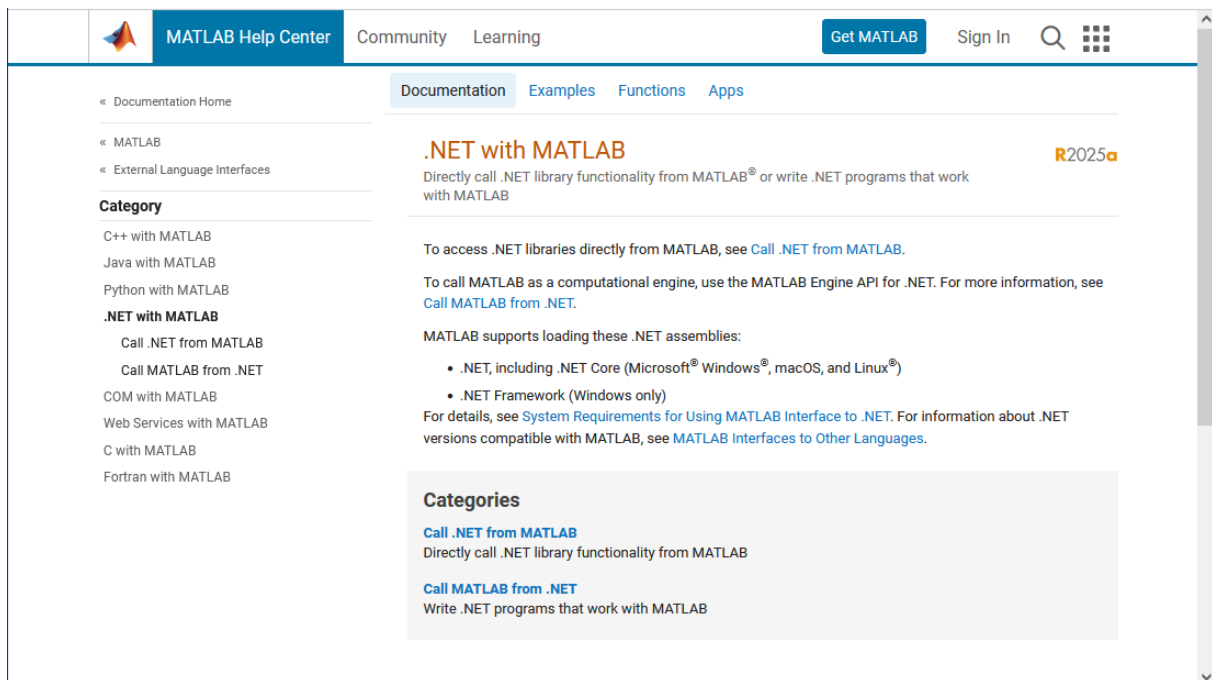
MATLAB Help Center Community Learning Get MATLAB Sign In

« Documentation Home

« MATLAB

« External Language Interfaces

Category

C++ with MATLAB

Java with MATLAB

Python with MATLAB

.NET with MATLAB

Call .NET from MATLAB

Call MATLAB from .NET

COM with MATLAB

Web Services with MATLAB

C with MATLAB

Fortran with MATLAB

Documentation Examples Functions Apps

.NET with MATLAB

R2025a

Directly call .NET library functionality from MATLAB® or write .NET programs that work with MATLAB

To access .NET libraries directly from MATLAB, see Call .NET from MATLAB.

To call MATLAB as a computational engine, use the MATLAB Engine API for .NET. For more information, see Call MATLAB from .NET.

MATLAB supports loading these .NET assemblies:

- .NET, including .NET Core (Microsoft® Windows®, macOS, and Linux®)
- .NET Framework (Windows only)

For details, see System Requirements for Using MATLAB Interface to .NET. For information about .NET versions compatible with MATLAB, see MATLAB Interfaces to Other Languages.

Categories

Call .NET from MATLAB
Directly call .NET library functionality from MATLAB

Call MATLAB from .NET
Write .NET programs that work with MATLAB